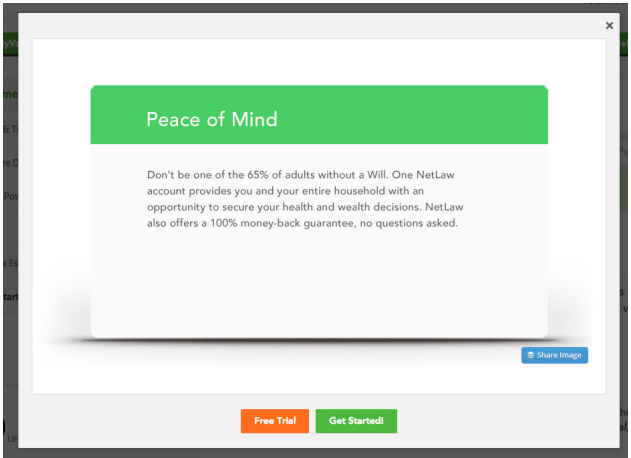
×

Peace of Mind

Don't be one of the 65% of adults without a Will. One NetLaw account provides you and your entire household with an opportunity to secure your health and wealth decisions. NetLaw also offers a 100% money-back guarantee, no questions asked.

Share Image

Free Trial Get Started!